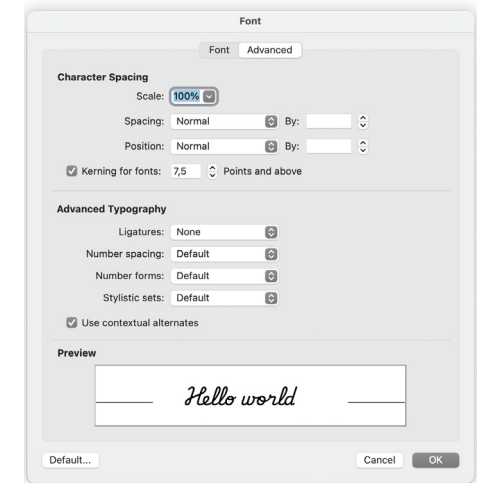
Font

Font Advanced

Character Spacing

Scale: 100%

Spacing: Normal By:

Position: Normal By:

Kerning for fonts: 7,5 Points and above

Advanced Typography

Ligatures: None

Number spacing: Default

Number forms: Default

Stylistic sets: Default

Use contextual alternates

Preview

Hello world

Default...

Cancel OK